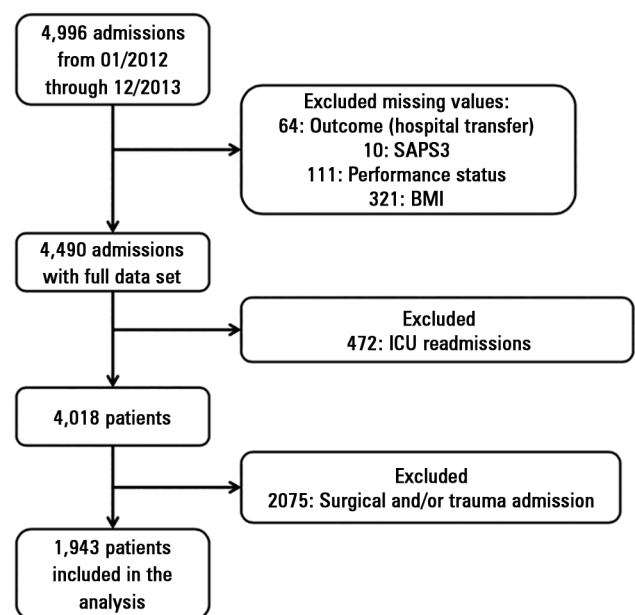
4,996 admissions from 01/2012 through 12/2013

Excluded missing values:
64: Outcome (hospital transfer)
10: SAPS3
111: Performance status
321: BMI

4,490 admissions with full data set

Excluded
472: ICU readmissions

4,018 patients

Excluded
2075: Surgical and/or trauma admission

1,943 patients included in the analysis